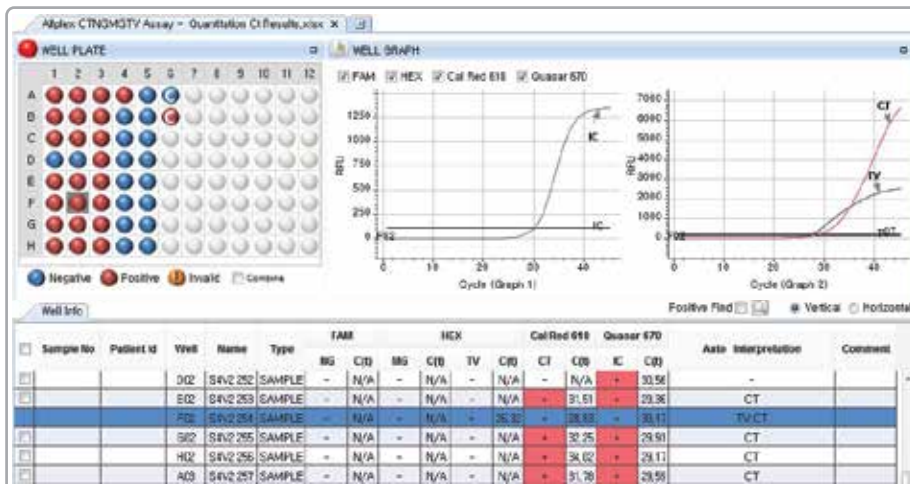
Allplex CTNGMGTV Assay – Quantitation Ct Results.xlsx ×

WELL PLATE

1 2 3 4 5 6 7 8 9 10 11 12

A
B
C
D
E
F
G
H

Negative Positive Invalid Combine

WELL GRAPH

FAM HEX Cal Red 610 Quasar 670

1250
1000
750
500
250
0

RFU

IC

IC

0 10 20 30 40
Cycle (Graph 1)

7000
6000
5000
4000
3000
2000
1000
0

RFU

CT

TV

0 10 20 30 40
Cycle (Graph 2)

Well Info

Positive Find Vertical Horizontal

| | Sample No | Patient Id | Well | Name | Type | FAM MG | FAM C(t) | HEX MG | HEX C(t) | TV | C(t) | Cal Red 610 CT | C(t) | Quasar 670 IC | C(t) | Auto Interpretation | Comment |
|---|---|---|---|---|---|---|---|---|---|---|---|---|---|---|---|---|---|
| | | | D02 | S4V2 252 | SAMPLE | - | N/A | - | N/A | - | N/A | - | N/A | + | 30.56 | - | |
| | | | E02 | S4V2 253 | SAMPLE | - | N/A | - | N/A | - | N/A | + | 31.51 | + | 29.36 | CT | |
| | | | F02 | S4V2 254 | SAMPLE | - | N/A | - | N/A | + | 26.32 | + | 28.53 | + | 30.17 | TV CT | |
| | | | G02 | S4V2 255 | SAMPLE | - | N/A | - | N/A | - | N/A | + | 32.25 | + | 29.91 | CT | |
| | | | H02 | S4V2 256 | SAMPLE | - | N/A | - | N/A | - | N/A | + | 34.02 | + | 29.17 | CT | |
| | | | A03 | S4V2 257 | SAMPLE | - | N/A | - | N/A | - | N/A | + | 31.78 | + | 29.55 | CT | |